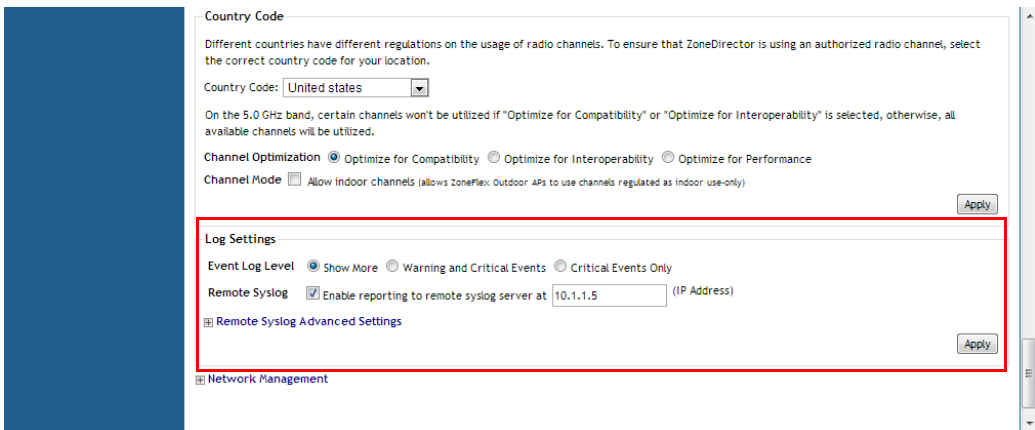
Country Code

Different countries have different regulations on the usage of radio channels. To ensure that ZoneDirector is using an authorized radio channel, select the correct country code for your location.

Country Code: United states

On the 5.0 GHz band, certain channels won't be utilized if "Optimize for Compatibility" or "Optimize for Interoperability" is selected, otherwise, all available channels will be utilized.

Channel Optimization Optimize for Compatibility Optimize for Interoperability Optimize for Performance

Channel Mode Allow indoor channels (allows ZoneFlex Outdoor APs to use channels regulated as indoor use-only)

Apply

Log Settings

Event Log Level Show More Warning and Critical Events Critical Events Only

Remote Syslog Enable reporting to remote syslog server at 10.1.1.5 (IP Address)

Remote Syslog Advanced Settings

Apply

Network Management